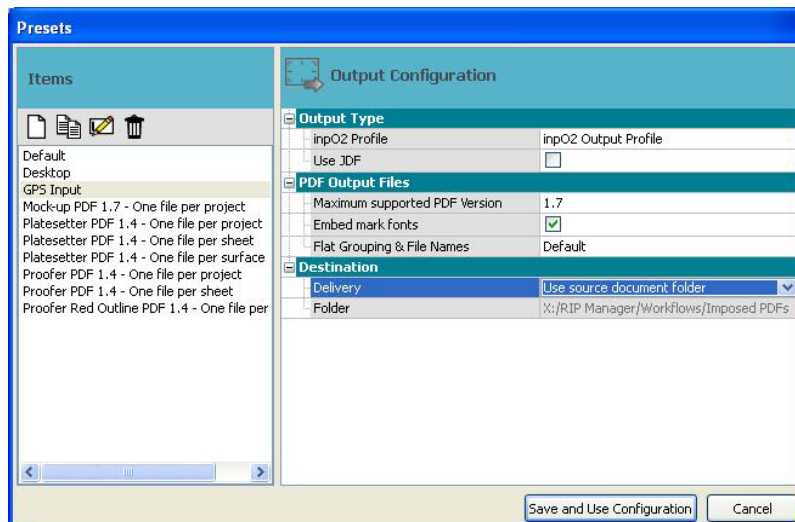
Presets

Items

Default
Desktop
GPS Input
Mock-up PDF 1.7 - One file per project
Platesetter PDF 1.4 - One file per project
Platesetter PDF 1.4 - One file per sheet
Platesetter PDF 1.4 - One file per surface
Proofer PDF 1.4 - One file per project
Proofer PDF 1.4 - One file per sheet
Proofer Red Outline PDF 1.4 - One file per

Output Configuration

| | |
|---|---|
| **Output Type** | |
| inpO2 Profile | inpO2 Output Profile |
| Use JDF | |
| **PDF Output Files** | |
| Maximum supported PDF Version | 1.7 |
| Embed mark fonts | |
| Flat Grouping & File Names | Default |
| **Destination** | |
| Delivery | Use source document folder |
| Folder | X:/RIP Manager/Workflows/Imposed PDFs |

Save and Use Configuration
Cancel